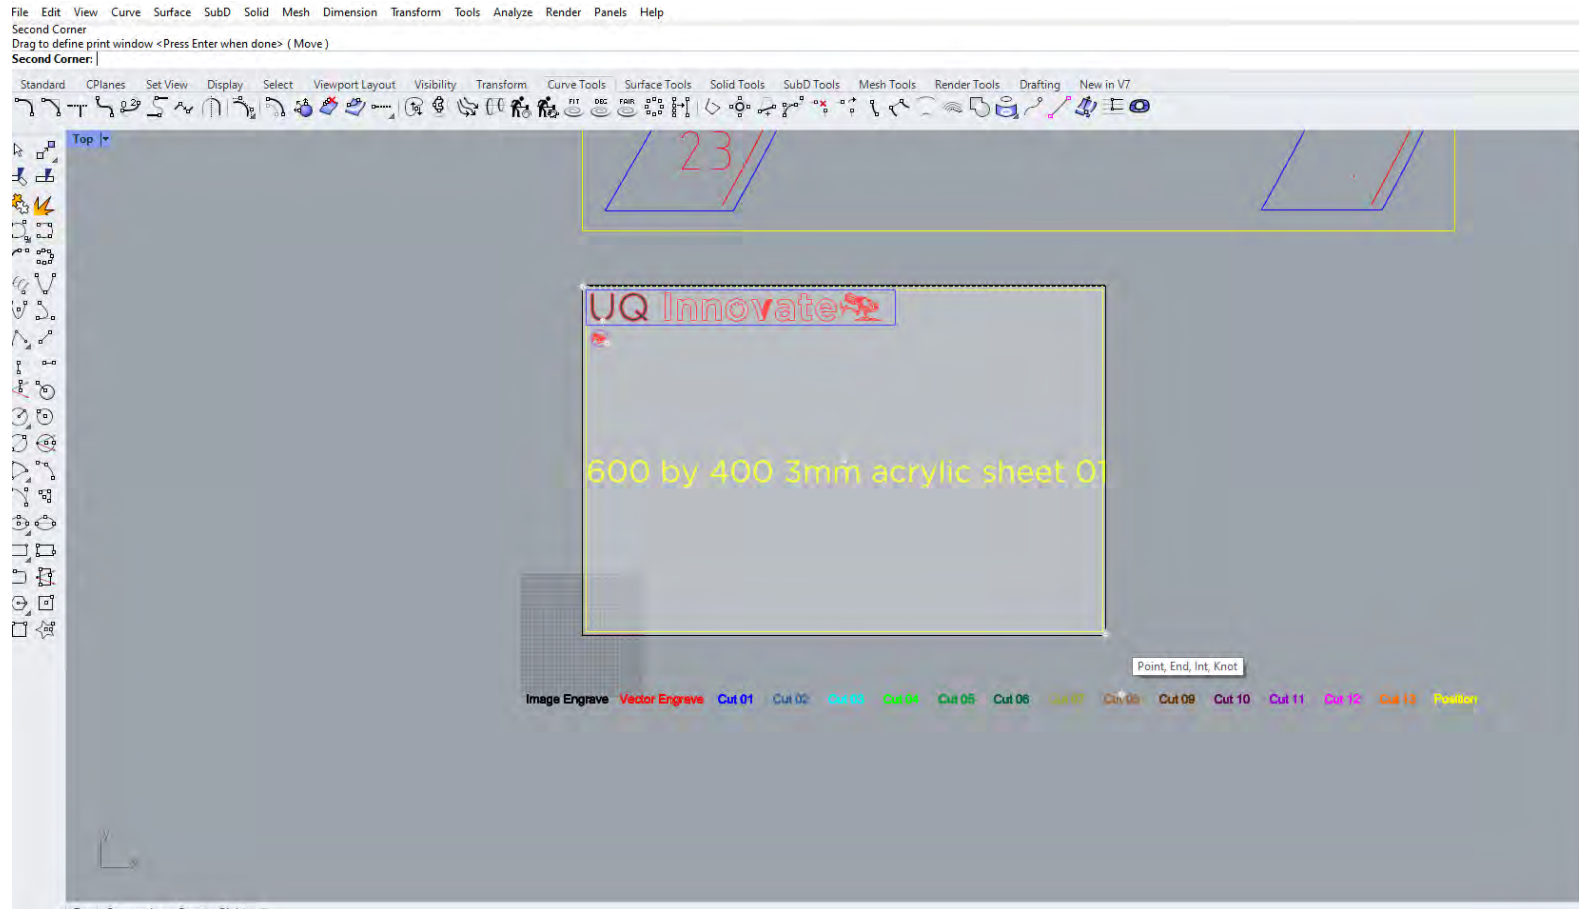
File Edit View Curve Surface SubD Solid Mesh Dimension Transform Tools Analyze Render Panels Help
Second Corner
Drag to define print window <Press Enter when done> ( Move )
Second Corner:

Standard CPlanes Set View Display Select Viewport Layout Visibility Transform Curve Tools Surface Tools Solid Tools SubD Tools Mesh Tools Render Tools Drafting New in V7

Top

23

UQ Innovate

600 by 400 3mm acrylic sheet 01

Point, End, Int, Knot

Image Engrave Vector Engrave Cut 01 Cut 02 Cut 03 Cut 04 Cut 05 Cut 06 Cut 07 Cut 08 Cut 09 Cut 10 Cut 11 Cut 12 Cut 13 Position